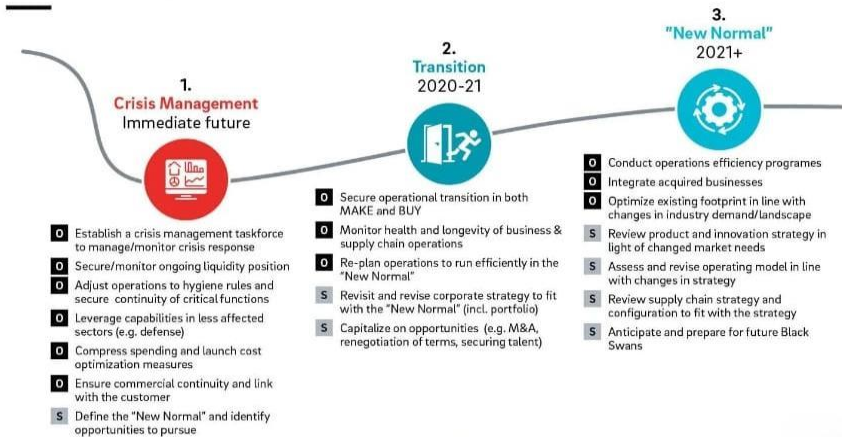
1.
Crisis Management
Immediate future

O Establish a crisis management taskforce to manage/monitor crisis response
O Secure/monitor ongoing liquidity position
O Adjust operations to hygiene rules and secure continuity of critical functions
O Leverage capabilities in less affected sectors (e.g. defense)
O Compress spending and launch cost optimization measures
O Ensure commercial continuity and link with the customer
S Define the "New Normal" and identify opportunities to pursue

2.
Transition
2020-21

O Secure operational transition in both MAKE and BUY
O Monitor health and longevity of business & supply chain operations
O Re-plan operations to run efficiently in the "New Normal"
S Revisit and revise corporate strategy to fit with the "New Normal" (incl. portfolio)
S Capitalize on opportunities (e.g. M&A, renegotiation of terms, securing talent)

3.
"New Normal"
2021+

O Conduct operations efficiency programes
O Integrate acquired businesses
O Optimize existing footprint in line with changes in industry demand/landscape
S Review product and innovation strategy in light of changed market needs
S Assess and revise operating model in line with changes in strategy
S Review supply chain strategy and configuration to fit with the strategy
S Anticipate and prepare for future Black Swans